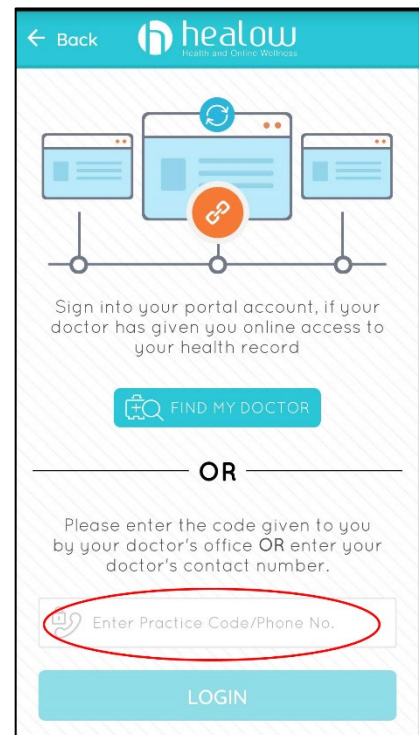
Back

healow
Health and Online Wellness

Sign into your portal account, if your doctor has given you online access to your health record

FIND MY DOCTOR

OR

Please enter the code given to you by your doctor's office OR enter your doctor's contact number.

Enter Practice Code/Phone No.

LOGIN